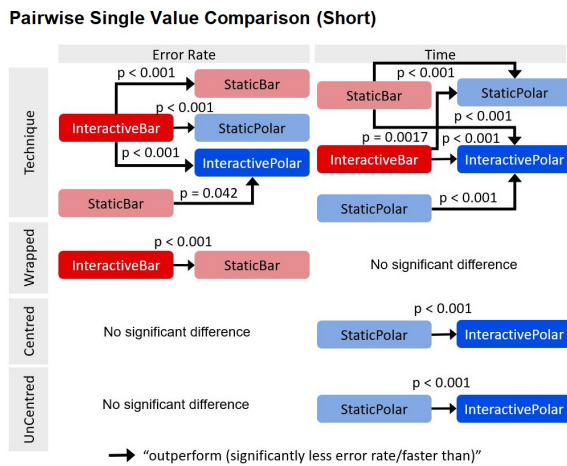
Pairwise Single Value Comparison (Short)

| | Error Rate | Time |
|---|---|---|
| Technique | p < 0.001 StaticBar; p < 0.001 StaticPolar; InteractiveBar; p < 0.001 InteractivePolar; StaticBar p = 0.042 | p < 0.001 StaticBar StaticPolar; p < 0.001; p = 0.0017 p < 0.001 InteractiveBar InteractivePolar; StaticPolar p < 0.001 |
| Wrapped | p < 0.001 InteractiveBar StaticBar | No significant difference |
| Centred | No significant difference | p < 0.001 StaticPolar InteractivePolar |
| UnCentred | No significant difference | p < 0.001 StaticPolar InteractivePolar |

"outperform (significantly less error rate/faster than)"